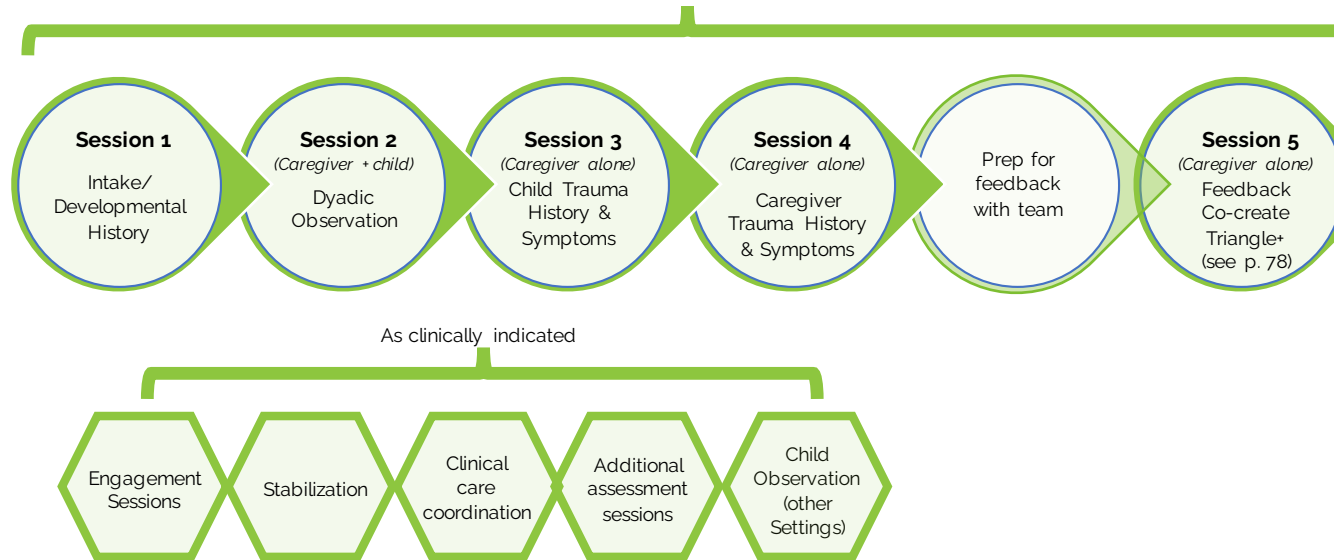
Session 1
Intake/ Developmental History

Session 2
(Caregiver + child)
Dyadic Observation

Session 3
(Caregiver alone)
Child Trauma History & Symptoms

Session 4
(Caregiver alone)
Caregiver Trauma History & Symptoms

Prep for feedback with team

Session 5
(Caregiver alone)
Feedback Co-create Triangle+ (see p. 78)

As clinically indicated

Engagement Sessions

Stabilization

Clinical care coordination

Additional assessment sessions

Child Observation (other Settings)